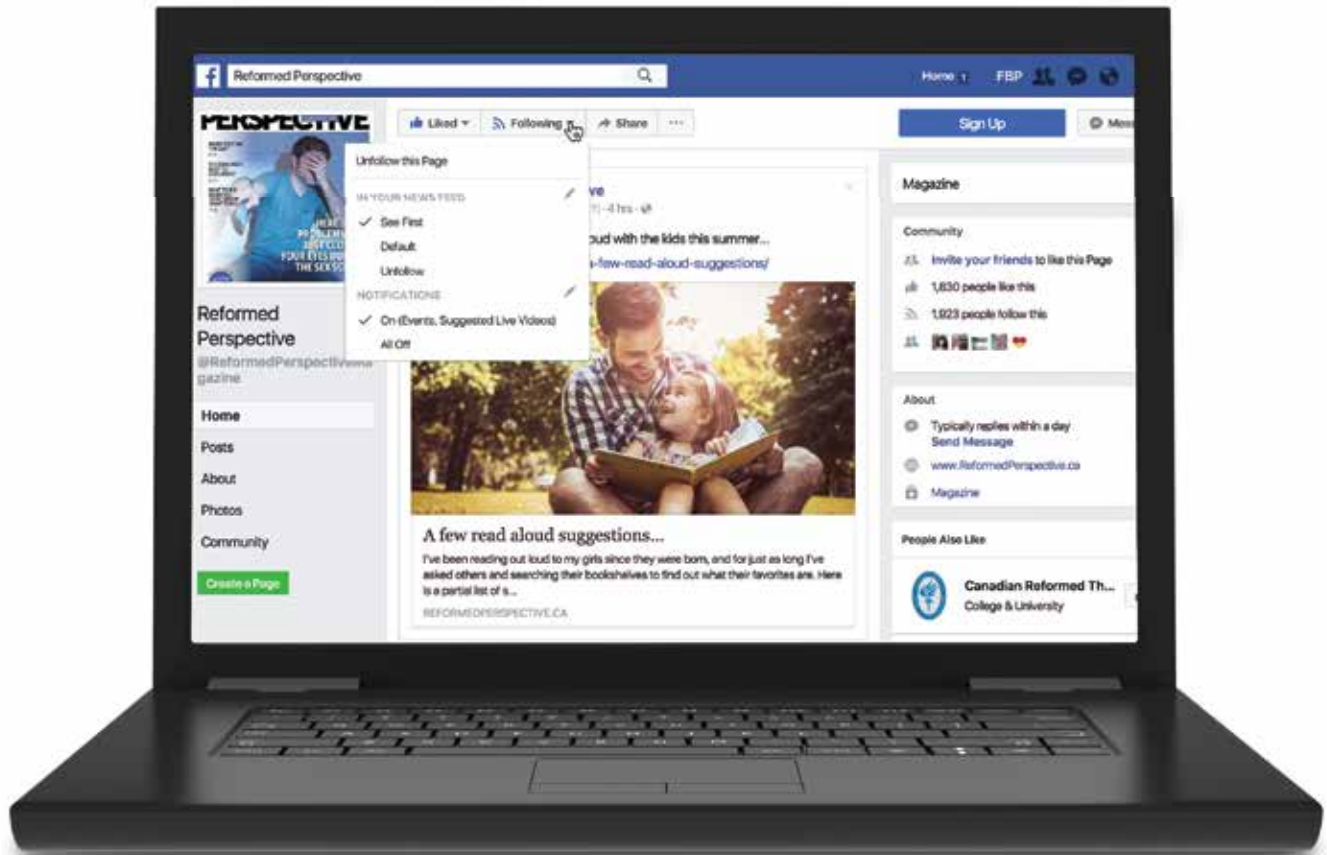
f Reformed Perspective

Home 1 FBP

PERSPECTIVE

Liked ▾ Following ▾ Share ···

Sign Up

Mes

Unfollow this Page

IN YOUR NEWS FEED

✓ See First

Default

Unfollow

NOTIFICATIONS

✓ On (Events, Suggested Live Videos)

All Off

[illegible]ve

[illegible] · 4 hrs ·

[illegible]oud with the kids this summer...

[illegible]-few-read-aloud-suggestions/

Reformed Perspective

@ReformedPerspectiveMagazine

Home

Posts

About

Photos

Community

Create a Page

A few read aloud suggestions...

I've been reading out loud to my girls since they were born, and for just as long I've asked others and searching their bookshelves to find out what their favorites are. Here is a partial list of s...

REFORMEDPERSPECTIVE.CA

Magazine

Community

Invite your friends to like this Page

1,830 people like this

1,923 people follow this

About

Typically replies within a day

Send Message

www.ReformedPerspective.ca

Magazine

People Also Like

Canadian Reformed Th...

College & University